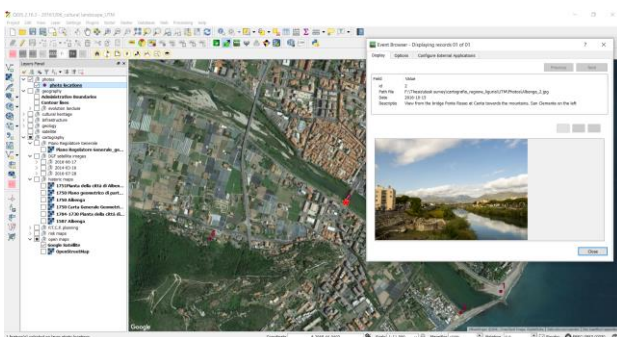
QGIS 2.18.3 - 2018_cultural_landscape_UTM

Project Edit View Layer Settings Plugins Vector Raster Database Web Processing Help

Layers Panel

photos

photo locations

geography

Administrative Boundaries

Contour lines

evolution landuse

cultural heritage

infrastructure

geology

satellite

cartography

Piano Regolatore Generale

Piano Regolatore Generale_geo...

DGT satellite images

2016-08-17

2016-03-19

2014-07-28

historic maps

1753 Pianta della città di Albenga

1750 Piano geometrico di part...

1758 Albenga

1759 Carta Generale Geometr...

1784-1730 Pianta della città di...

1987 Albenga

C.T.C.R. planning

risk maps

open maps

Google Satellite

OpenStreetMap

Google

Event Browser - Displaying records 01 of 01

Display Options Configure External Applications

Previous Next

| Field | Value |
|---|---|
| id | 1 |
| Path File | F:\Texas\stock-survey\cartografia_regione_liguria\UTM\Photos\Albenga_2.jpg |
| Date | 2016-10-15 |
| Descriptio | View from the bridge Ponte Rosso at Centa towards the mountains. San Domenico on the left |

Close